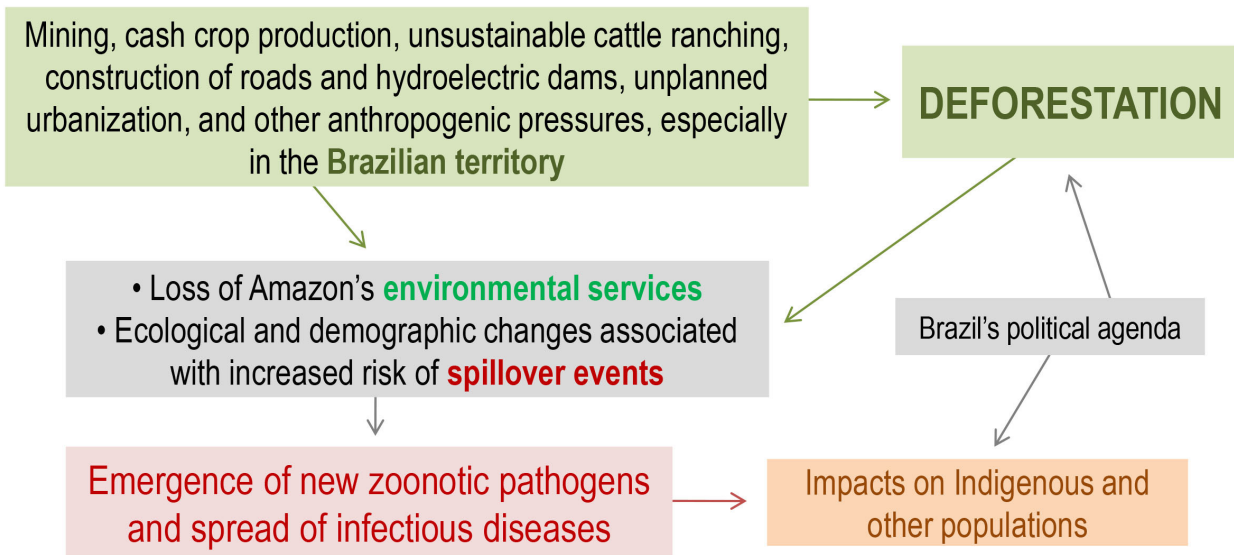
Mining, cash crop production, unsustainable cattle ranching, construction of roads and hydroelectric dams, unplanned urbanization, and other anthropogenic pressures, especially in the Brazilian territory

DEFORESTATION

• Loss of Amazon's environmental services
• Ecological and demographic changes associated with increased risk of spillover events

Brazil's political agenda

Emergence of new zoonotic pathogens and spread of infectious diseases

Impacts on Indigenous and other populations